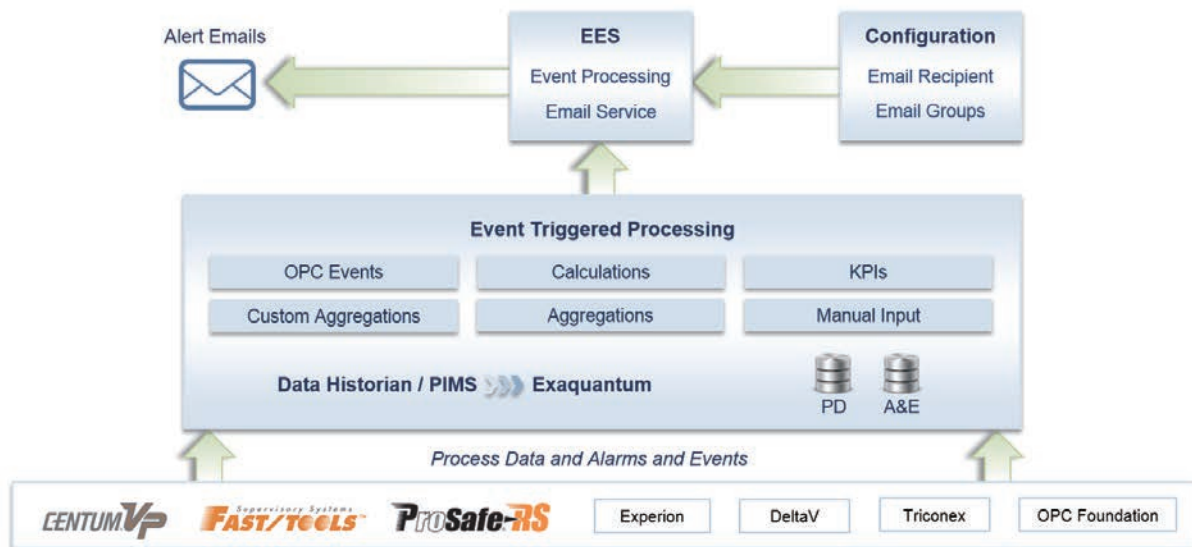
Alert Emails

EES
Event Processing
Email Service

Configuration
Email Recipient
Email Groups

Event Triggered Processing

| OPC Events | Calculations | KPIs |
|---|---|---|
| Custom Aggregations | Aggregations | Manual Input |

Data Historian / PIMS Exaquantum

PD A&E

Process Data and Alarms and Events

CENTUM VP FAST/TOOLS Supervisory Systems ProSafe-RS Experion DeltaV Triconex OPC Foundation